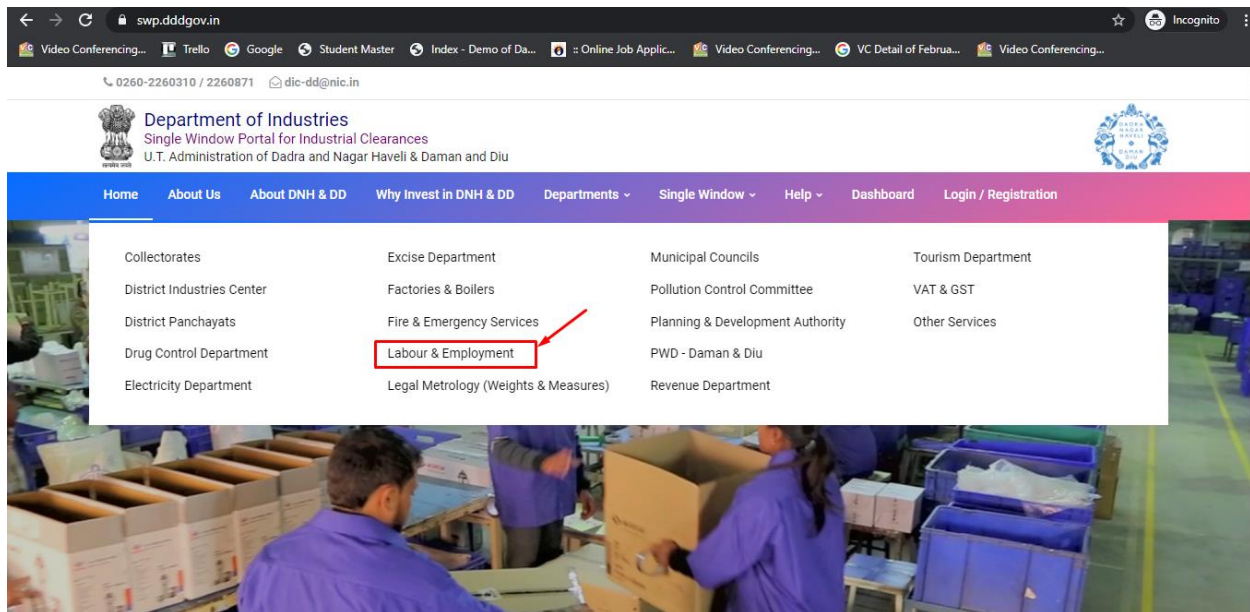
swp.dddgov.in

Incognito

Video Conferencing... Trello Google Student Master Index - Demo of Da... :: Online Job Applic... Video Conferencing... VC Detail of Februa... Video Conferencing...

0260-2260310 / 2260871 dic-dd@nic.in

Department of Industries
Single Window Portal for Industrial Clearances
U.T. Administration of Dadra and Nagar Haveli & Daman and Diu

सत्यमेव जयते

DADRA NAGAR HAVELI DAMAN DIU

Home About Us About DNH & DD Why Invest in DNH & DD Departments Single Window Help Dashboard Login / Registration

Collectorates
District Industries Center
District Panchayats
Drug Control Department
Electricity Department

Excise Department
Factories & Boilers
Fire & Emergency Services
Labour & Employment
Legal Metrology (Weights & Measures)

Municipal Councils
Pollution Control Committee
Planning & Development Authority
PWD - Daman & Diu
Revenue Department

Tourism Department
VAT & GST
Other Services